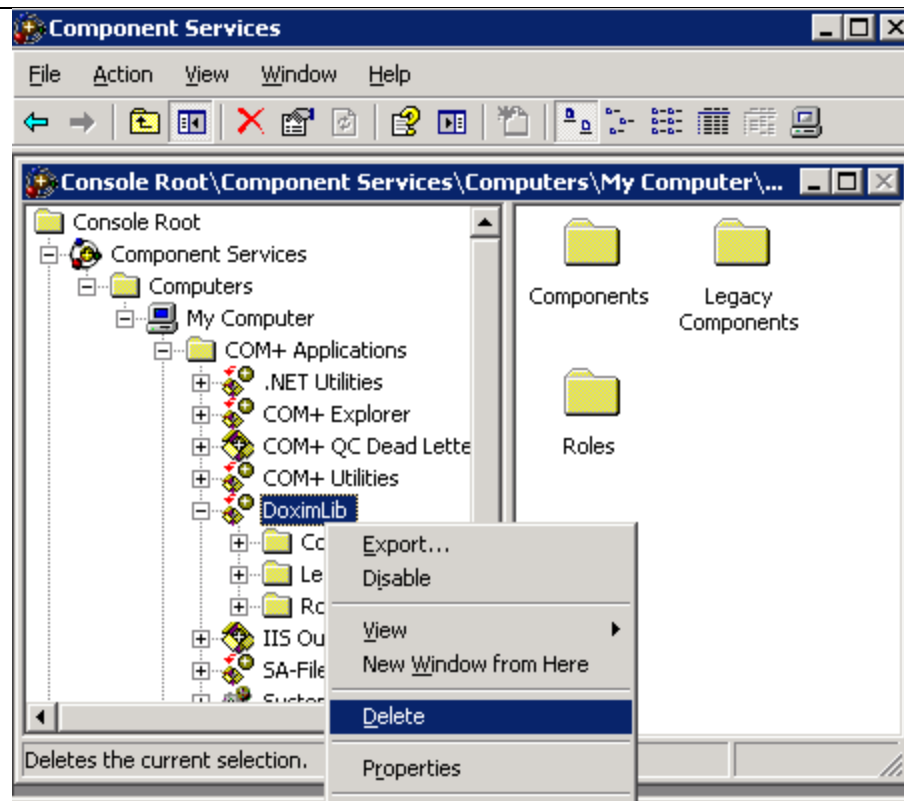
Component Services

File Action View Window Help

Console Root\Component Services\Computers\My Computer\...

Console Root
Component Services
Computers
My Computer
COM+ Applications
.NET Utilities
COM+ Explorer
COM+ QC Dead Lette
COM+ Utilities
DoximLib
Co
Le
Ro
IIS Ou
SA-File
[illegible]

Components
Legacy Components
Roles

Export...
Disable
View
New Window from Here
Delete
Properties

Deletes the current selection.